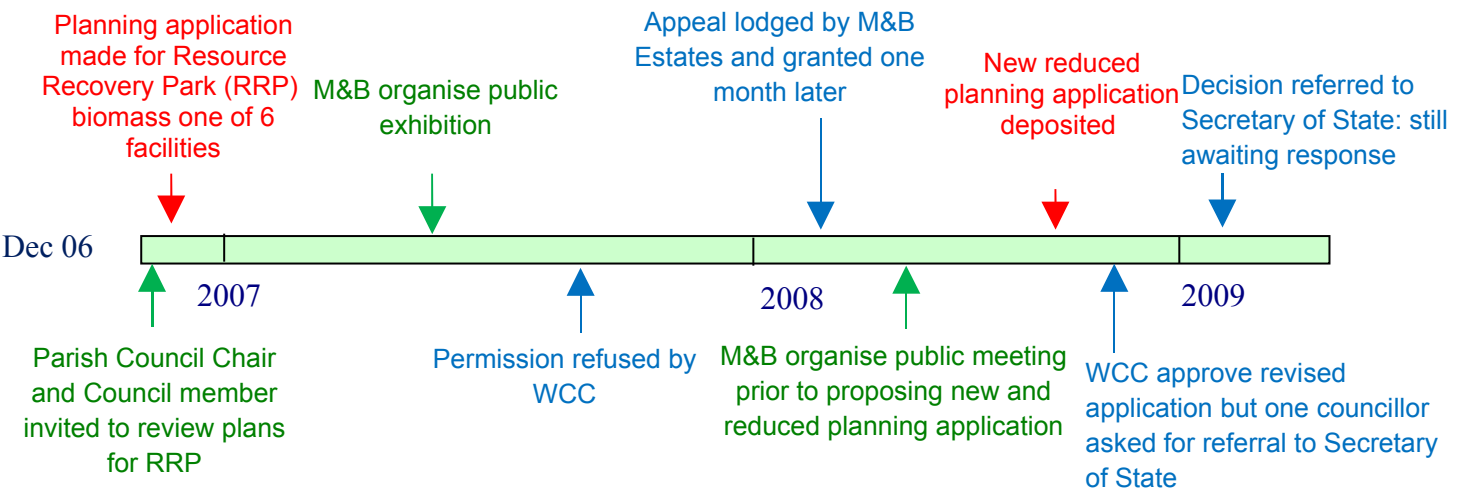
Planning application made for Resource Recovery Park (RRP) biomass one of 6 facilities

M&B organise public exhibition

Appeal lodged by M&B Estates and granted one month later

New reduced planning application deposited

Decision referred to Secretary of State: still awaiting response

Dec 06

2007

2008

2009

Parish Council Chair and Council member invited to review plans for RRP

Permission refused by WCC

M&B organise public meeting prior to proposing new and reduced planning application

WCC approve revised application but one councillor asked for referral to Secretary of State